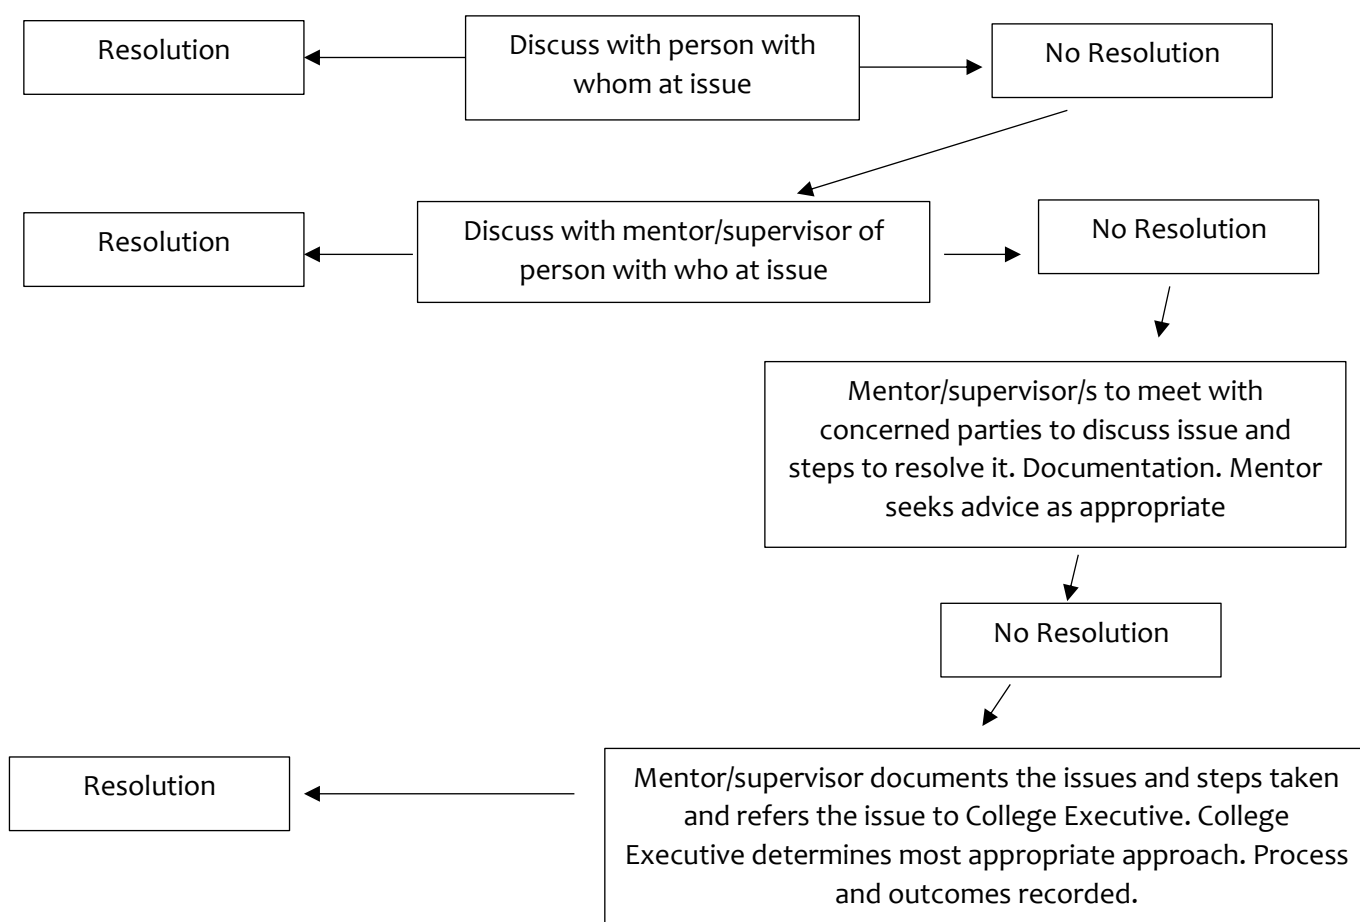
Resolution

Discuss with person with whom at issue

No Resolution

Resolution

Discuss with mentor/supervisor of person with who at issue

No Resolution

Mentor/supervisor/s to meet with concerned parties to discuss issue and steps to resolve it. Documentation. Mentor seeks advice as appropriate

No Resolution

Resolution

Mentor/supervisor documents the issues and steps taken and refers the issue to College Executive. College Executive determines most appropriate approach. Process and outcomes recorded.